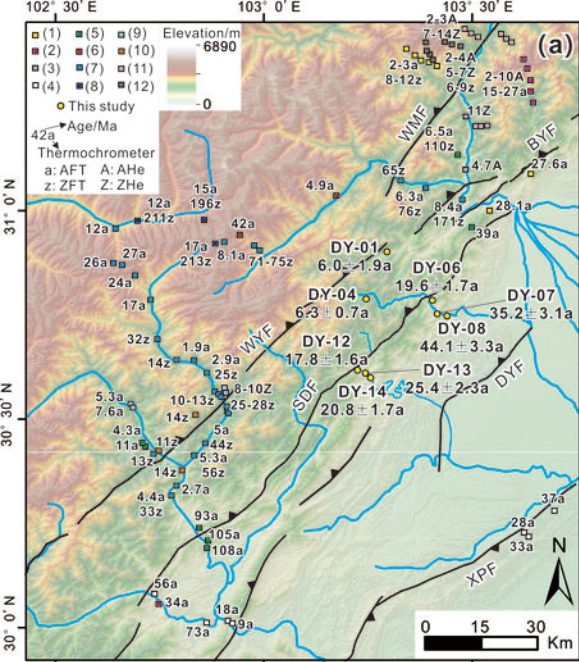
102° 30' E
103° 0' E
103° 30' E
(a)
(1)
(2)
(3)
(4)
(5)
(6)
(7)
(8)
(9)
(10)
(11)
(12)
Elevation/m
6890
0
This study
42a
Age/Ma
Thermochrometer
a: AFT A: AHe
z: ZFT Z: ZHe
31° 0' N
30° 30' N
30° 0' N
2-3A
7-14Z
2-3a
8-12z
2-4A
5-7Z
6-9z
2-10A
15-27a
WMF
11Z
6.5a
110z
4.7A
BYF
27.6a
4.9a
65z
6.3a
76z
8.4a
171z
28.1a
39a
15a
196z
12a
211z
12a
27a
26a
24a
42a
17a
213z
8.1a
71-75z
17a
DY-01
6.0±1.9a
DY-06
19.6±1.7a
DY-04
6.3±0.7a
DY-07
35.2±3.1a
DY-08
44.1±3.3a
DY-12
17.8±1.6a
DY-13
25.4±2.3a
DY-14
20.8±1.7a
WYF
SDF
DYF
32z
1.9a
14z
2.9a
25z
8-10Z
10-13z
25-28z
14z
5.3a
7.6a
4.3a
11a
11z
13z
5a
44z
5.3a
56z
14z
2.7a
4.4a
33z
93a
105a
108a
37a
28a
33a
XPF
N
56a
34a
18a
73a
9a
0
15
30
Km